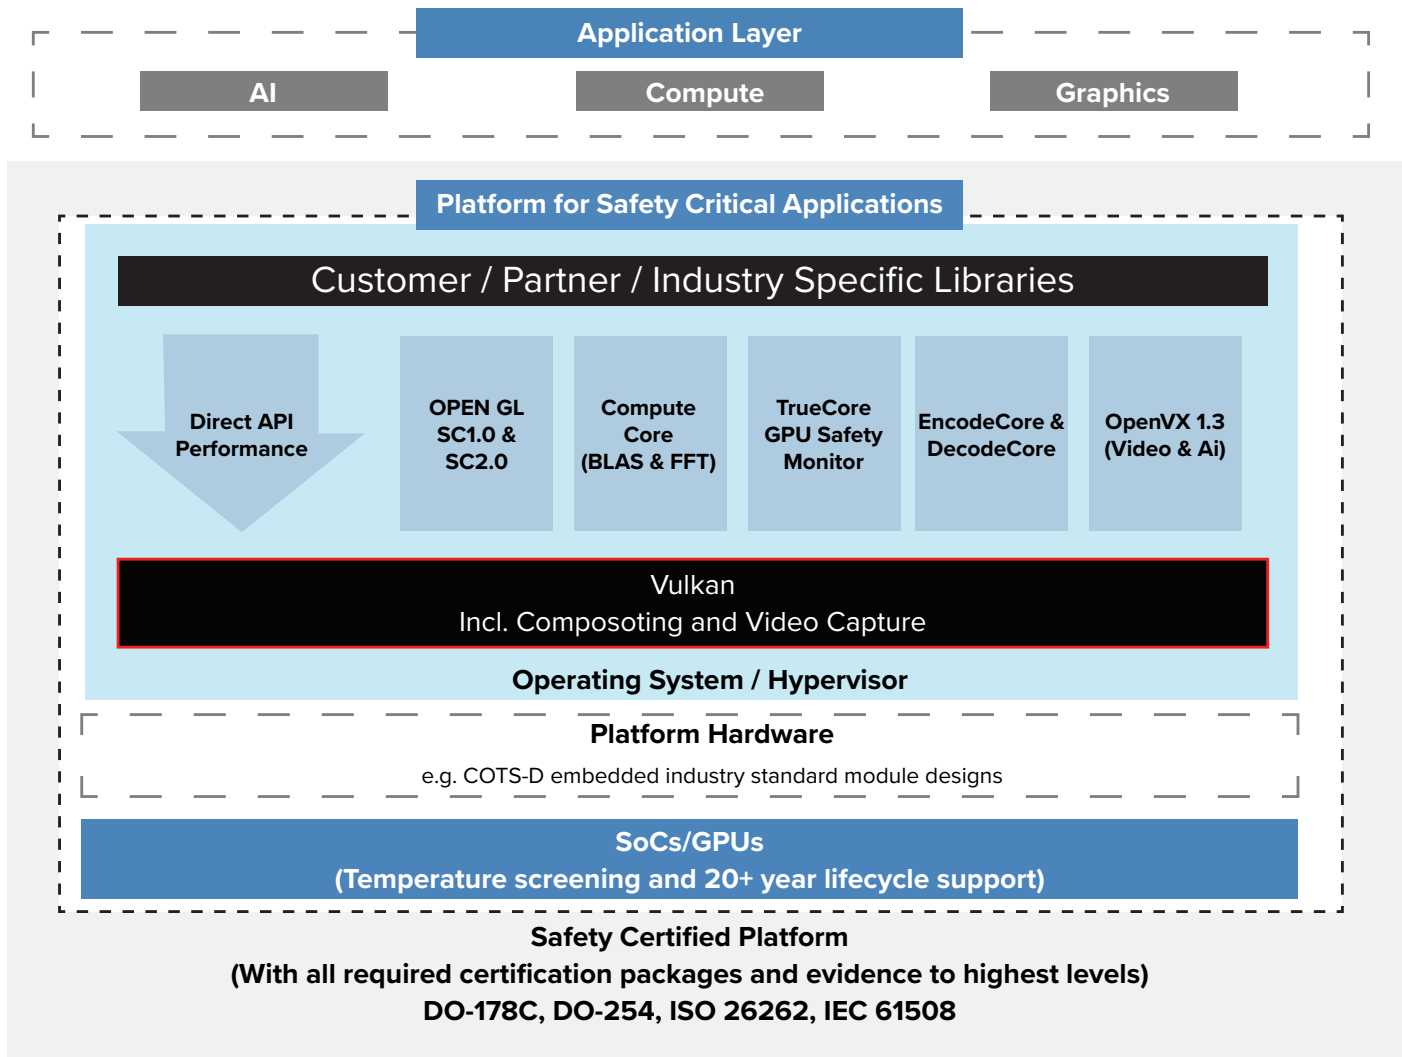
Application Layer

AI

Compute

Graphics

Platform for Safety Critical Applications

Customer / Partner / Industry Specific Libraries

Direct API Performance

OPEN GL SC1.0 & SC2.0

Compute Core (BLAS & FFT)

TrueCore GPU Safety Monitor

EncodeCore & DecodeCore

OpenVX 1.3 (Video & Ai)

Vulkan
Incl. Composoting and Video Capture

Operating System / Hypervisor

Platform Hardware

e.g. COTS-D embedded industry standard module designs

SoCs/GPUs
(Temperature screening and 20+ year lifecycle support)

Safety Certified Platform
(With all required certification packages and evidence to highest levels)
DO-178C, DO-254, ISO 26262, IEC 61508